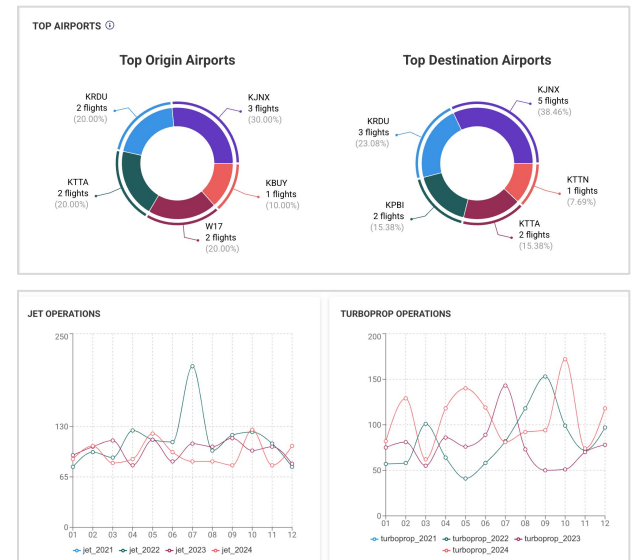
TOP AIRPORTS ⓘ

Top Origin Airports

KRDU
2 flights
(20.00%)

KJNX
3 flights
(30.00%)

KTTA
2 flights
(20.00%)

KBUY
1 flights
(10.00%)

W17
2 flights
(20.00%)

Top Destination Airports

KRDU
3 flights
(23.08%)

KJNX
5 flights
(38.46%)

KTTN
1 flights
(7.69%)

KPBI
2 flights
(15.38%)

KTTA
2 flights
(15.38%)

JET OPERATIONS

250
130
65
0
01 02 03 04 05 06 07 08 09 10 11 12

jet_2021 jet_2022 jet_2023 jet_2024

TURBOPROP OPERATIONS

200
150
100
50
0
01 02 03 04 05 06 07 08 09 10 11 12

turboprop_2021 turboprop_2022 turboprop_2023 turboprop_2024